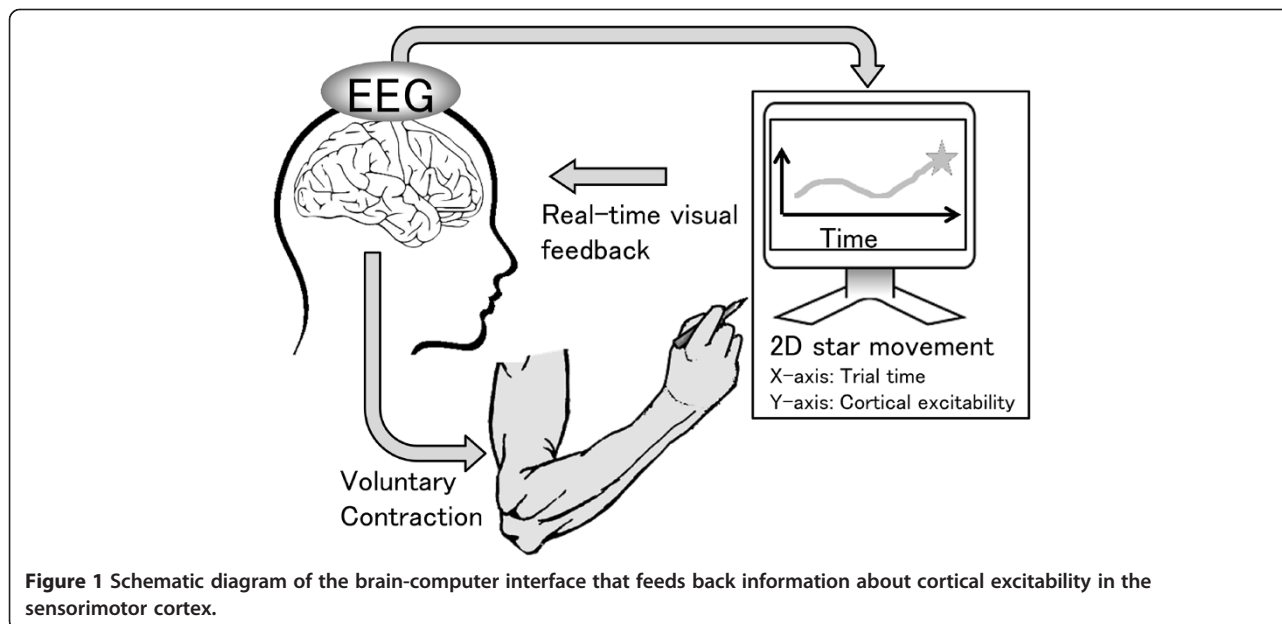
EEG

Real-time visual feedback

Time

2D star movement
X-axis: Trial time
Y-axis: Cortical excitability

Voluntary Contraction

**Figure 1** Schematic diagram of the brain-computer interface that feeds back information about cortical excitability in the sensorimotor cortex.